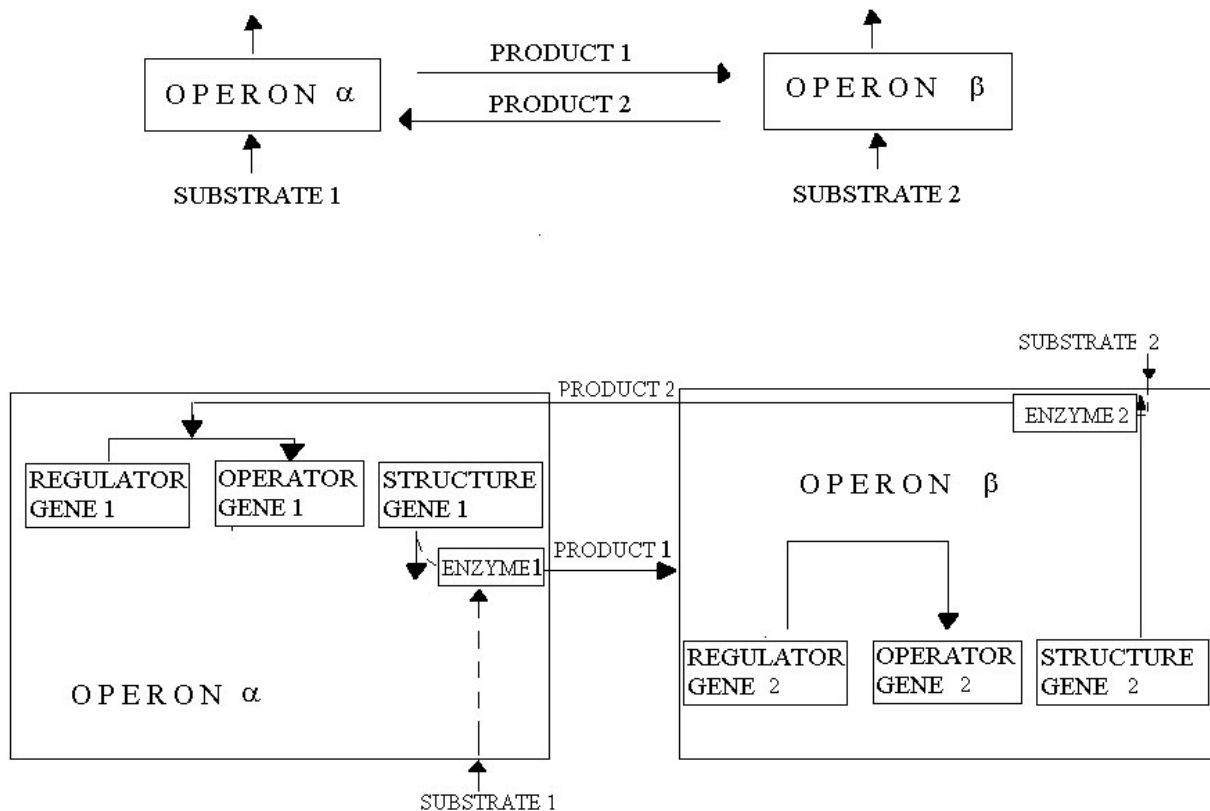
OPERON $\alpha$

PRODUCT 1

PRODUCT 2

OPERON $\beta$

SUBSTRATE 1

SUBSTRATE 2

SUBSTRATE 2

PRODUCT 2

ENZYME 2

REGULATOR GENE 1

OPERATOR GENE 1

STRUCTURE GENE 1

OPERON $\beta$

ENZYME 1

PRODUCT 1

REGULATOR GENE 2

OPERATOR GENE 2

STRUCTURE GENE 2

OPERON $\alpha$

SUBSTRATE 1